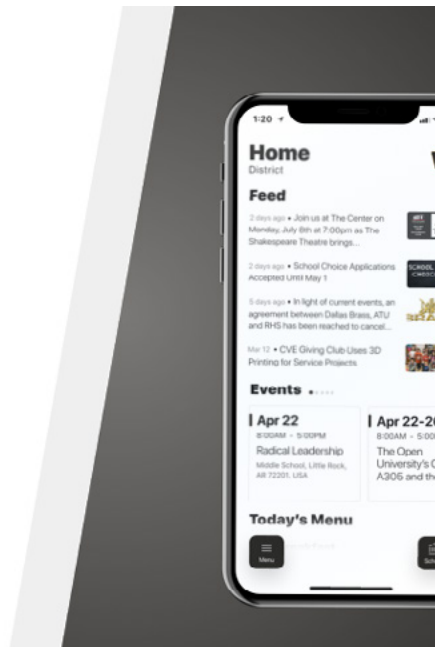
1:20

Home
District

Feed

2 days ago • Join us at The Center on Monday, July 8th at 7:00pm as The Shakespeare Theatre brings...

2 days ago • School Choice Applications Accepted Until May 1

5 days ago • In light of current events, an agreement between Dallas Brass, ATU and RHS has been reached to cancel...

Mar 12 • CVE Giving Club Uses 3D Printing for Service Projects

Events

Apr 22
8:00AM - 5:00PM
Radical Leadership
Middle School, Little Rock, AR 72201, USA

Apr 22-2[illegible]
8:00AM - 5:0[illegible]
The Open
University's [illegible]
A306 and th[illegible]

Today's Menu

Menu